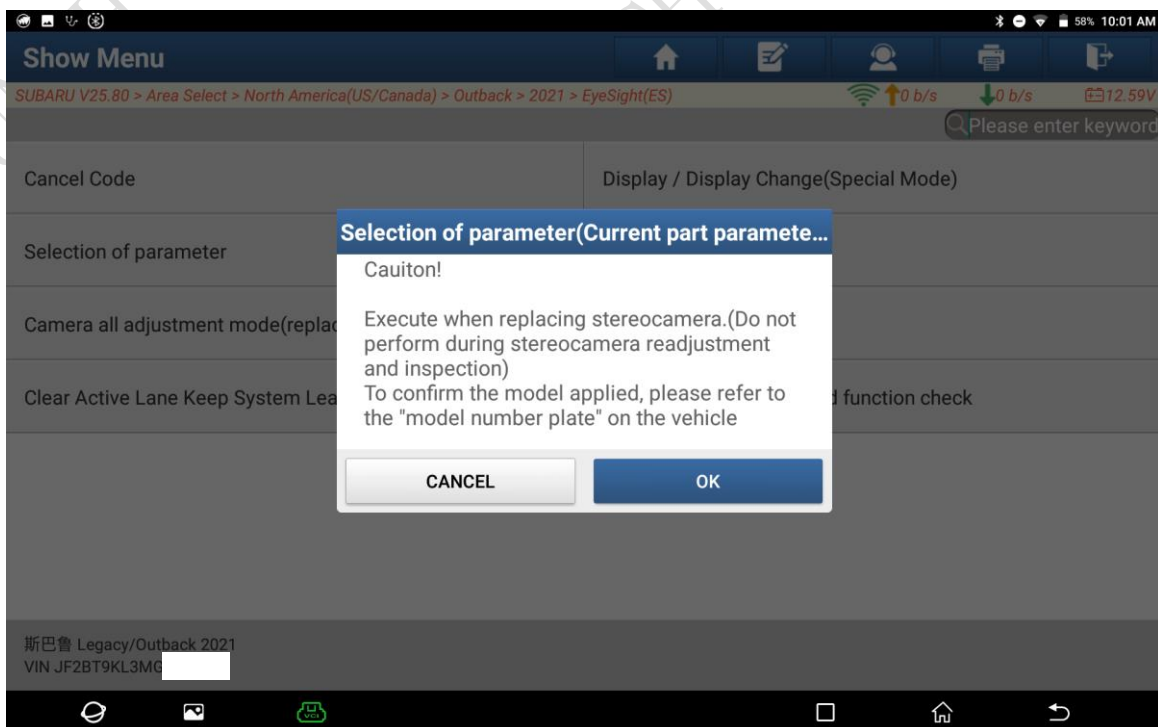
58% 10:01 AM

Show Menu

SUBARU V25.80 > Area Select > North America(US/Canada) > Outback > 2021 > EyeSight(ES)

0 b/s 0 b/s 12.59V

Please enter keyword

Cancel Code

Display / Display Change(Special Mode)

Selection of parameter

Camera all adjustment mode(replac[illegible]

Clear Active Lane Keep System Lea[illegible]

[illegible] function check

Selection of parameter(Current part paramete...

Cauiton!

Execute when replacing stereocamera.(Do not perform during stereocamera readjustment and inspection)
To confirm the model applied, please refer to the "model number plate" on the vehicle

CANCEL

OK

斯巴鲁 Legacy/Outback 2021
VIN JF2BT9KL3MG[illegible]

VCI